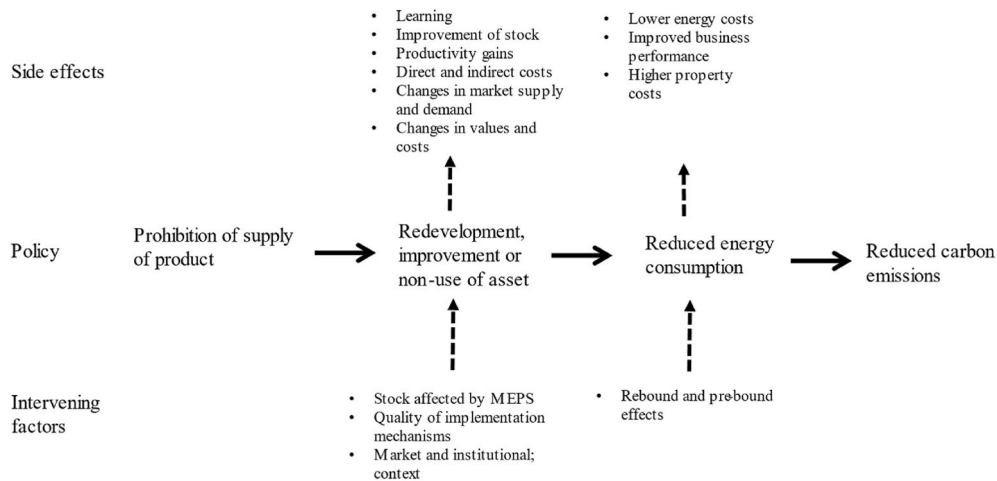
Side effects

- Learning
- Improvement of stock
- Productivity gains
- Direct and indirect costs
- Changes in market supply and demand
- Changes in values and costs

- Lower energy costs
- Improved business performance
- Higher property costs

Policy

Prohibition of supply of product

Redevelopment, improvement or non-use of asset

Reduced energy consumption

Reduced carbon emissions

Intervening factors

- Stock affected by MEPS
- Quality of implementation mechanisms
- Market and institutional; context

- Rebound and pre-bound effects